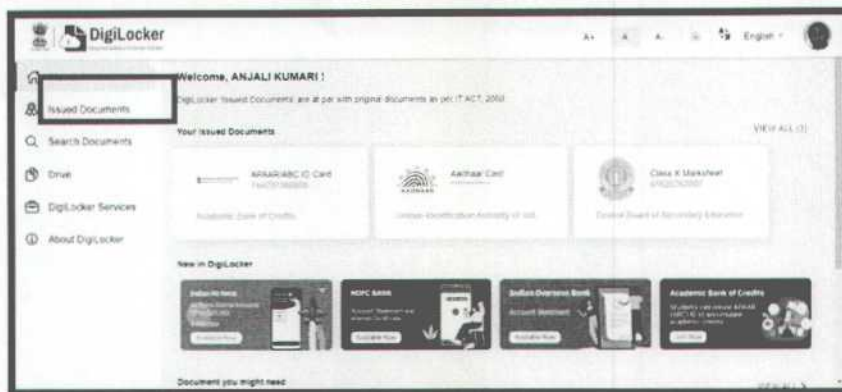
DigiLocker

A+ A A- English

Issued Documents

Search Documents

Drive

DigiLocker Services

About DigiLocker

Welcome, ANJALI KUMARI !

DigiLocker 'Issued Documents' are at par with original documents as per IT ACT, 2000

Your Issued Documents

VIEW ALL (3)

APAAR/ABC ID Card

Academic Bank of Credits

Aadhaar Card

Unique Identification Authority of India

Class X Marksheet

Central Board of Secondary Education

New in DigiLocker

HDFC BANK

Indian Overseas Bank

Account Statement

Academic Bank of Credits

Document you might need